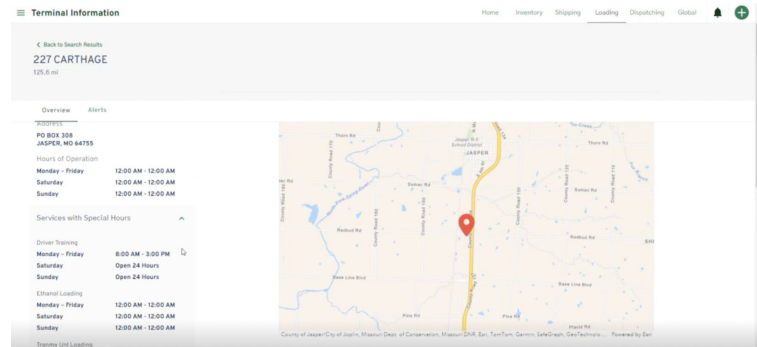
Terminal Information

Home Inventory Shipping Loading Dispatching Global

< Back to Search Results

227 CARTHAGE

125.6 mi

Overview Alerts

Address

PO BOX 308
JASPER, MO 64755

Hours of Operation

| | |
|---|---|
| Monday - Friday | 12:00 AM - 12:00 AM |
| Saturday | 12:00 AM - 12:00 AM |
| Sunday | 12:00 AM - 12:00 AM |

Services with Special Hours

Driver Training

| | |
|---|---|
| Monday - Friday | 8:00 AM - 3:00 PM |
| Saturday | Open 24 Hours |
| Sunday | Open 24 Hours |

Ethanol Loading

| | |
|---|---|
| Monday - Friday | 12:00 AM - 12:00 AM |
| Saturday | 12:00 AM - 12:00 AM |
| Sunday | 12:00 AM - 12:00 AM |

Tranmy Unit Loading

Thorn Rd
Jasper R-V School District
JASPER
Dahlia Rd
Redbud Rd
Base Line Blvd
County Road 110
County Road 160
County Road 120
Elm

County of Jasper/City of Joplin, Missouri Dept. of Conservation, Missouri DNR, Esri, TomTom, Garmin, SafeGraph, GeoTechnolo... Powered by Esri